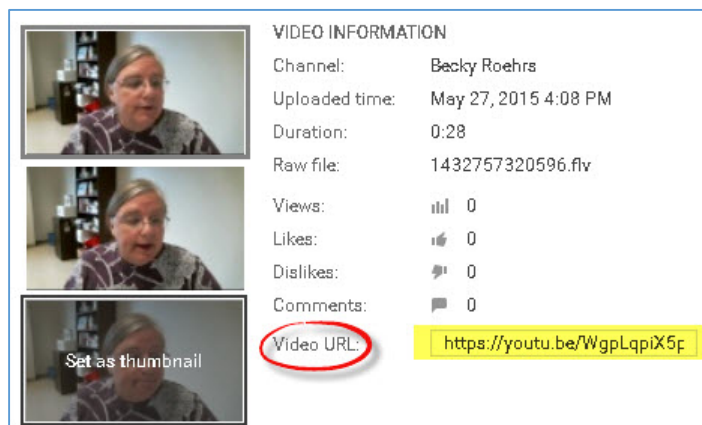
Set as thumbnail

VIDEO INFORMATION

| | |
|---|---|
| Channel: | Becky Roehrs |
| Uploaded time: | May 27, 2015 4:08 PM |
| Duration: | 0:28 |
| Raw file: | 1432757320596.flv |
| Views: | 0 |
| Likes: | 0 |
| Dislikes: | 0 |
| Comments: | 0 |
| Video URL: | https://youtu.be/WgpLqpiX5p |